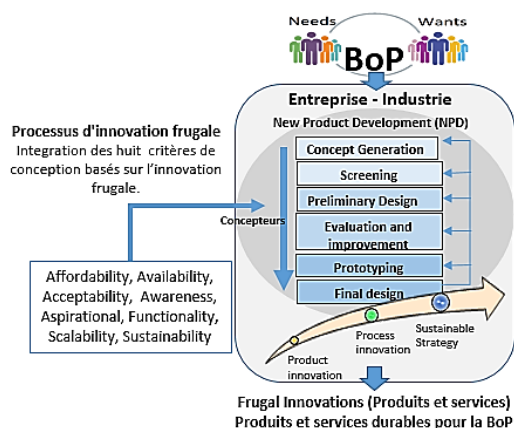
Needs

Wants

BoP

Entreprise - Industrie

New Product Development (NPD)

Processus d'innovation frugale

Integration des huit critères de conception basés sur l'innovation frugale.

Concept Generation

Screening

Preliminary Design

Concepteurs

Evaluation and improvement

Prototyping

Final design

Affordability, Availability, Acceptability, Awareness, Aspirational, Functionality, Scalability, Sustainability

Product innovation

Process innovation

Sustainable Strategy

Frugal Innovations (Produits et services)

Produits et services durables pour la BoP